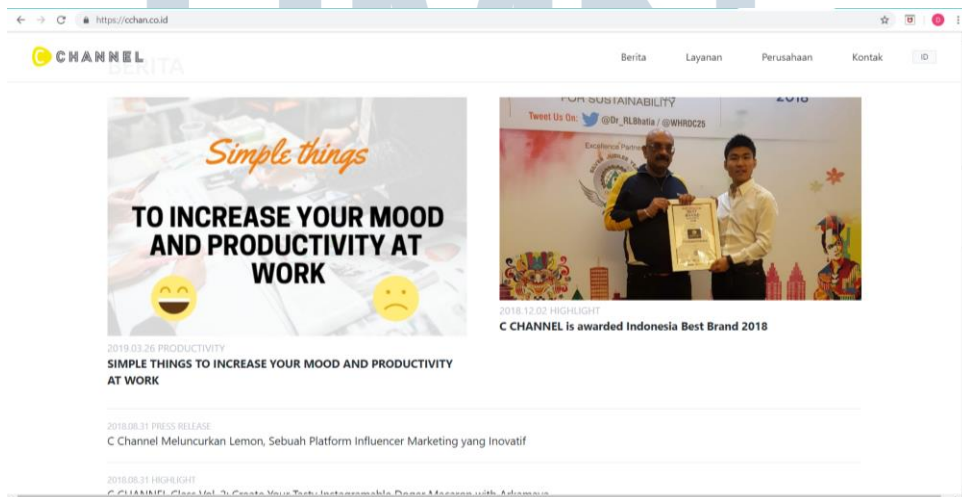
https://cchan.co.id

CHANNEL

BERITA

Berita Layanan Perusahaan Kontak ID

Simple things

TO INCREASE YOUR MOOD AND PRODUCTIVITY AT WORK

2019.03.26 PRODUCTIVITY
SIMPLE THINGS TO INCREASE YOUR MOOD AND PRODUCTIVITY AT WORK

FOR SUSTAINABILITY 2018
Tweet Us On: @Dr_RLBhatia / @WHRDC25

2018.12.02 HIGHLIGHT
C CHANNEL is awarded Indonesia Best Brand 2018

2018.08.31 PRESS RELEASE
C Channel Meluncurkan Lemon, Sebuah Platform Influencer Marketing yang Inovatif

2018.06.31 HIGHLIGHT
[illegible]